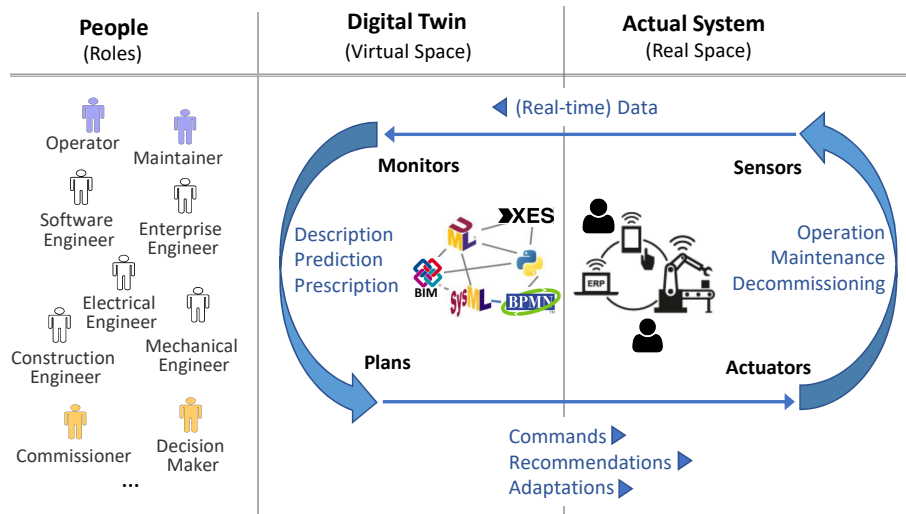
People
(Roles)

Digital Twin
(Virtual Space)

Actual System
(Real Space)

Operator
Maintainer
Software Engineer
Enterprise Engineer
Electrical Engineer
Construction Engineer
Mechanical Engineer
Commissioner
Decision Maker
...

(Real-time) Data

Monitors

Sensors

Description
Prediction
Prescription

XES
BIM
SysML
BPMN
ERP

Operation
Maintenance
Decommissioning

Plans

Actuators

Commands
Recommendations
Adaptations